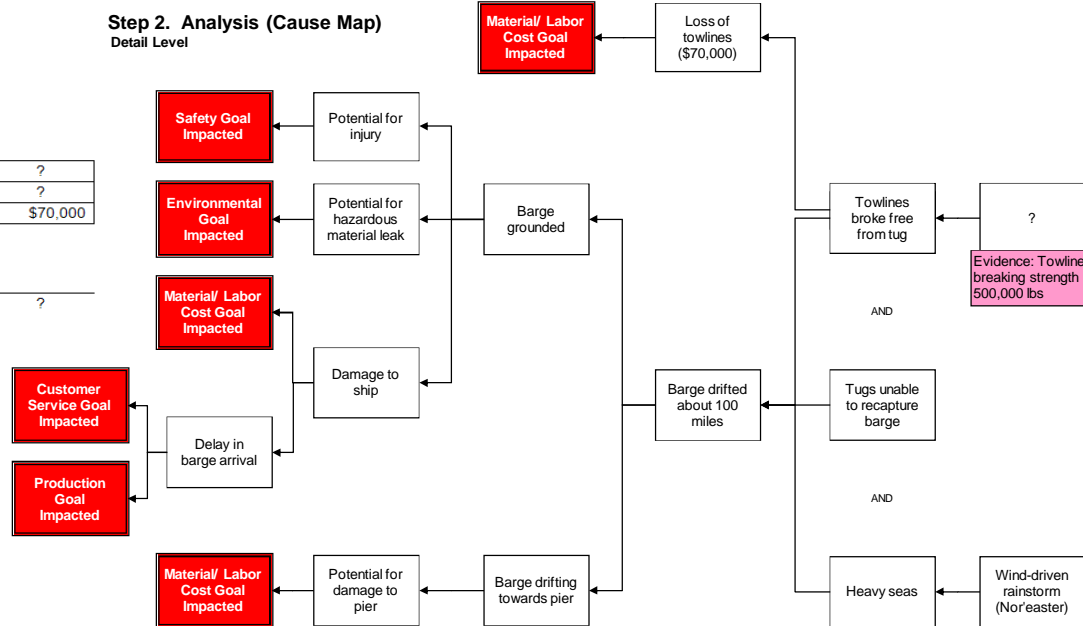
Step 2. Analysis (Cause Map)
Detail Level

Material/ Labor Cost Goal Impacted

Loss of towlines ($70,000)

Safety Goal Impacted

Potential for injury

| ? |
|---|
| ? |
| $70,000 |

Environmental Goal Impacted

Potential for hazardous material leak

Barge grounded

Towlines broke free from tug

?

Evidence: Towline breaking strength 500,000 lbs

?

Material/ Labor Cost Goal Impacted

AND

Damage to ship

Customer Service Goal Impacted

Barge drifted about 100 miles

Tugs unable to recapture barge

Delay in barge arrival

Production Goal Impacted

AND

Material/ Labor Cost Goal Impacted

Potential for damage to pier

Barge drifting towards pier

Heavy seas

Wind-driven rainstorm (Nor'easter)